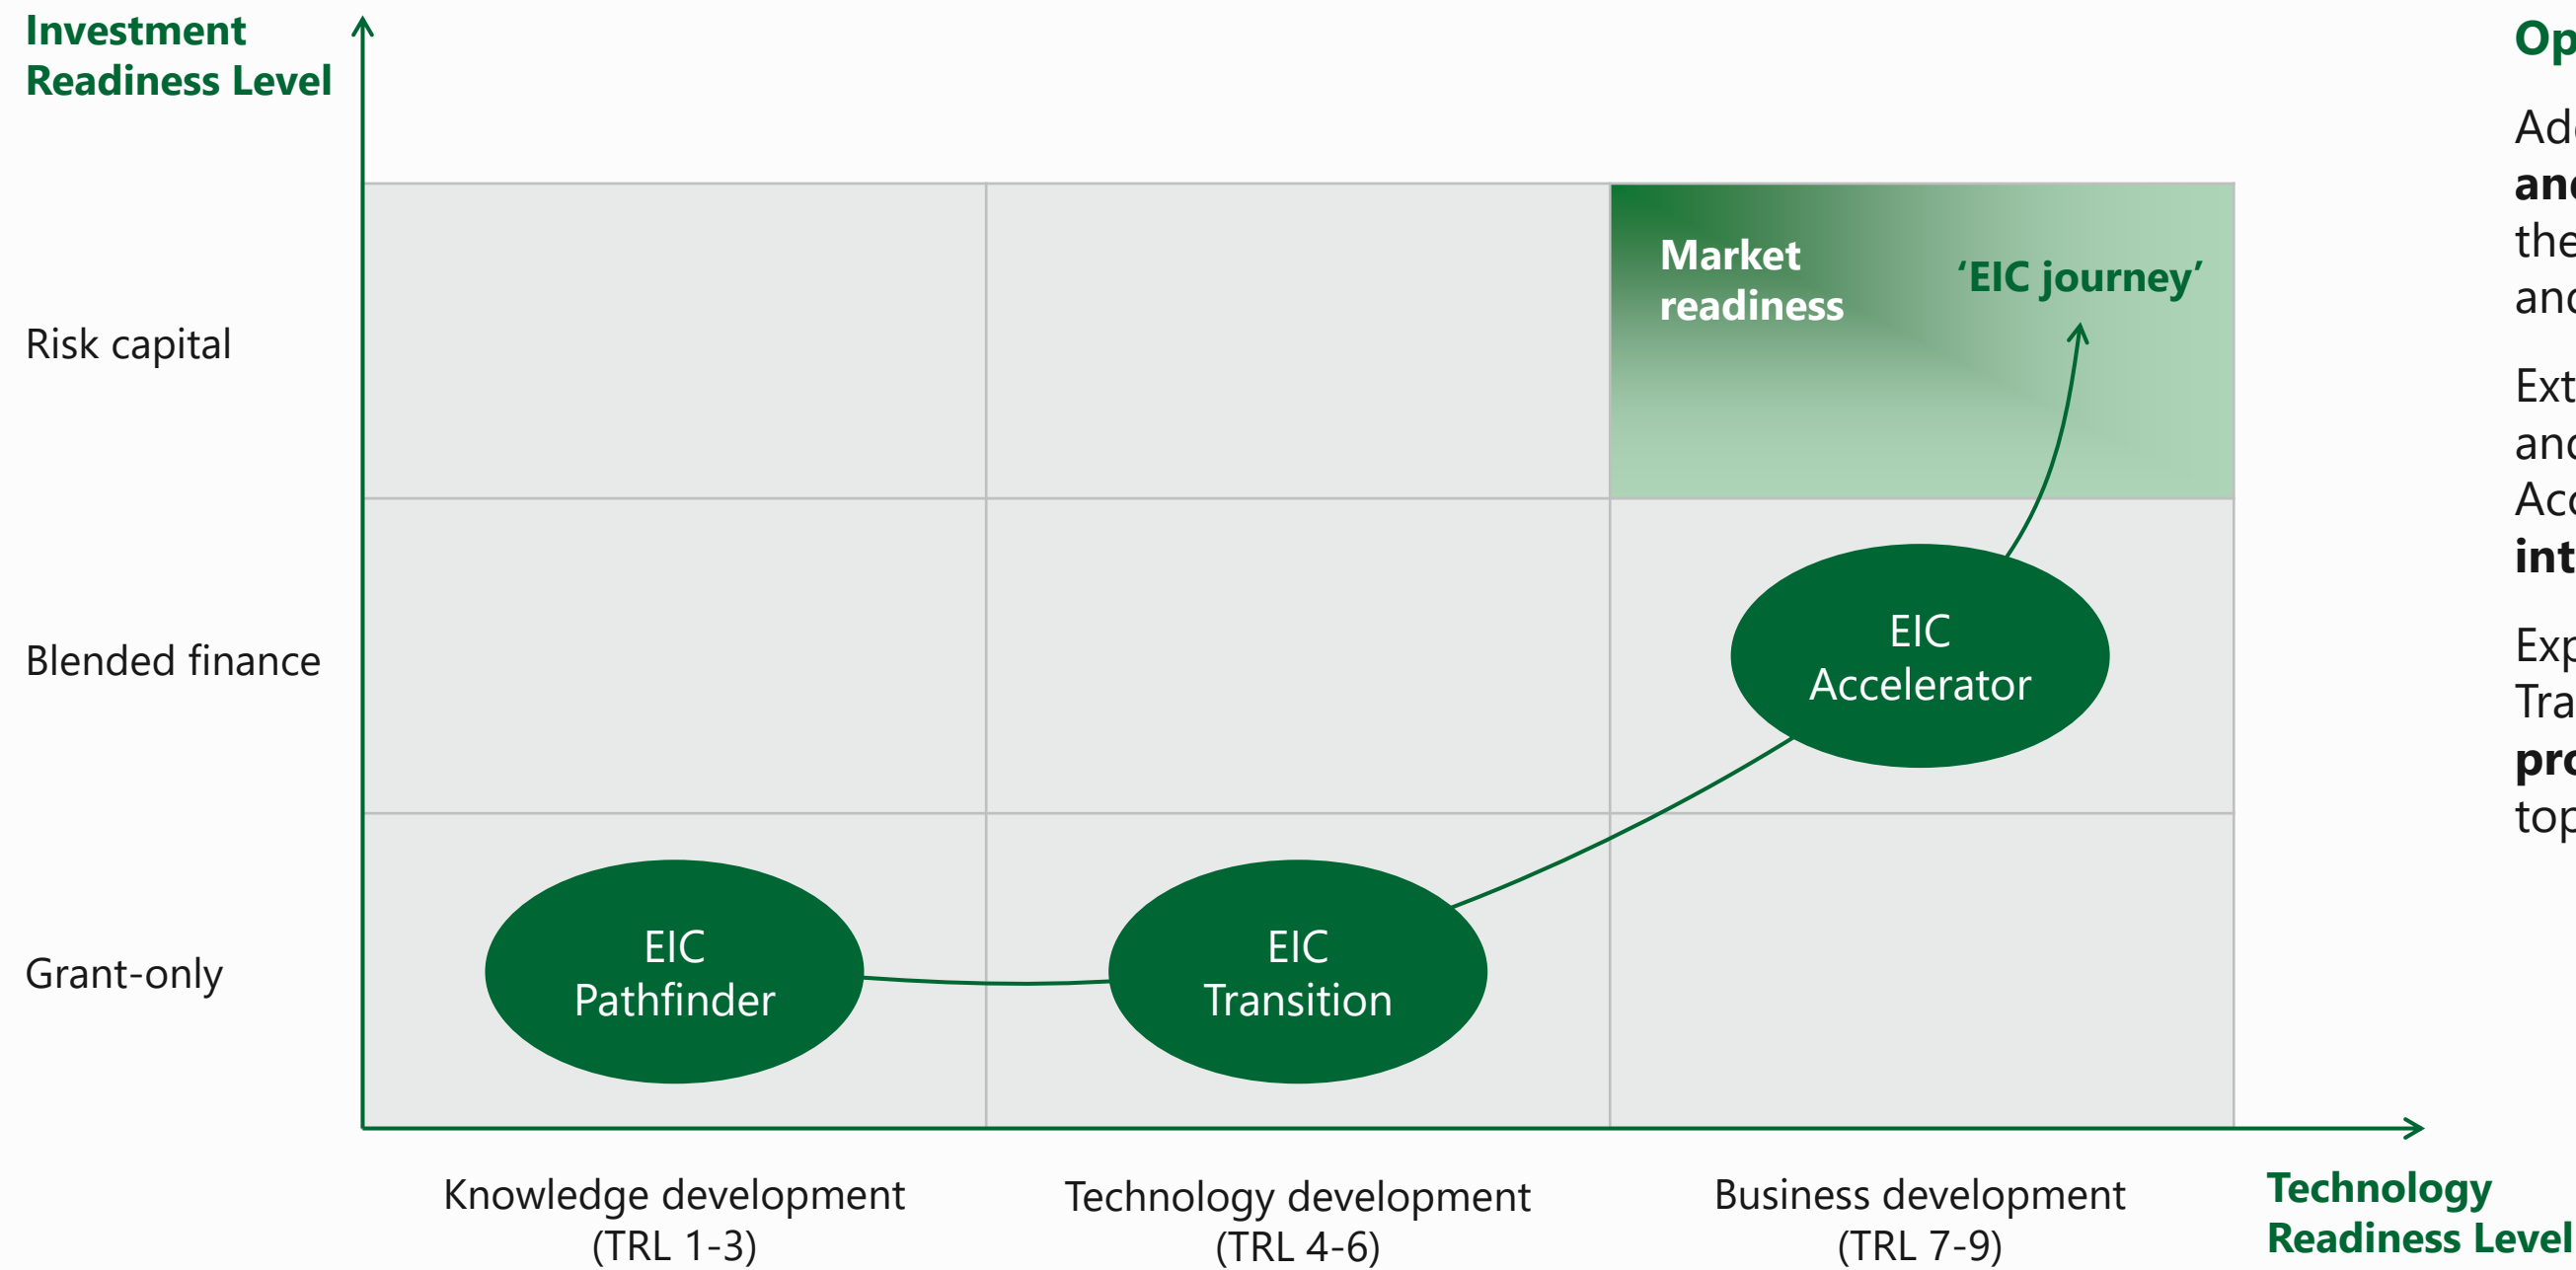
Investment Readiness Level

Risk capital

Blended finance

Grant-only

Market readiness

'EIC journey'

EIC Accelerator

EIC Pathfinder

EIC Transition

Knowledge development (TRL 1-3)

Technology development (TRL 4-6)

Business development (TRL 7-9)

Technology Readiness Level

Op

Ad
an
the
an

Ext
an
Ac
int

Exp
Tra
pro
top